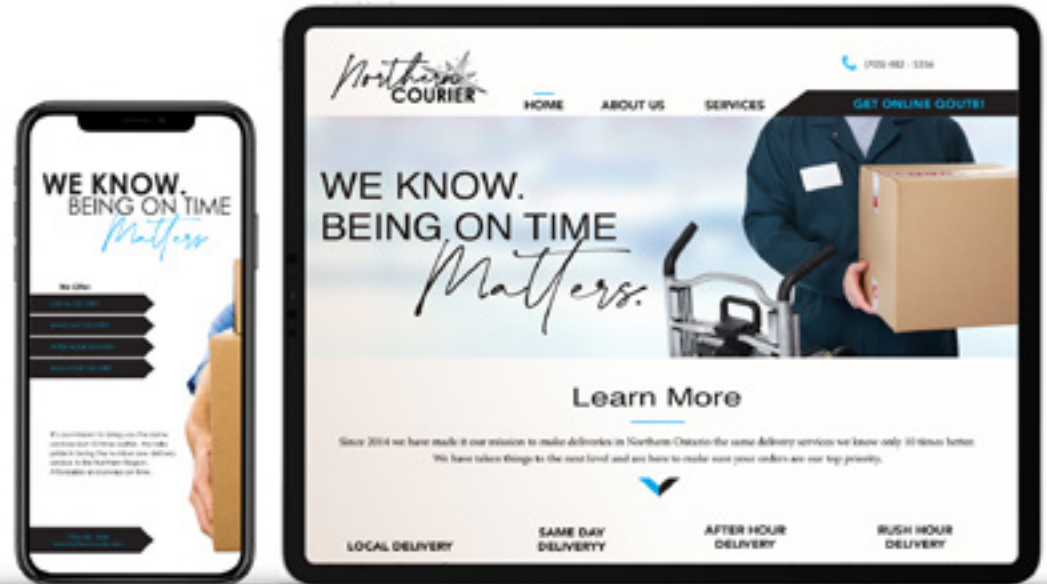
WE KNOW.
BEING ON TIME
Matters

We Offer
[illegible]
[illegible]
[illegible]
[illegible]

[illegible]

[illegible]

Northern
COURIER

(705) 482 - 5356

HOME ABOUT US SERVICES GET ONLINE QOUTE!

WE KNOW.
BEING ON TIME
Matters.

Learn More

Since 2014 we have made it our mission to make deliveries in Northern Ontario the same delivery services we know only 10 times better. We have taken things to the next level and are here to make sure your orders are our top priority.

LOCAL DELIVERY
SAME DAY DELIVERYY
AFTER HOUR DELIVERY
RUSH HOUR DELIVERY